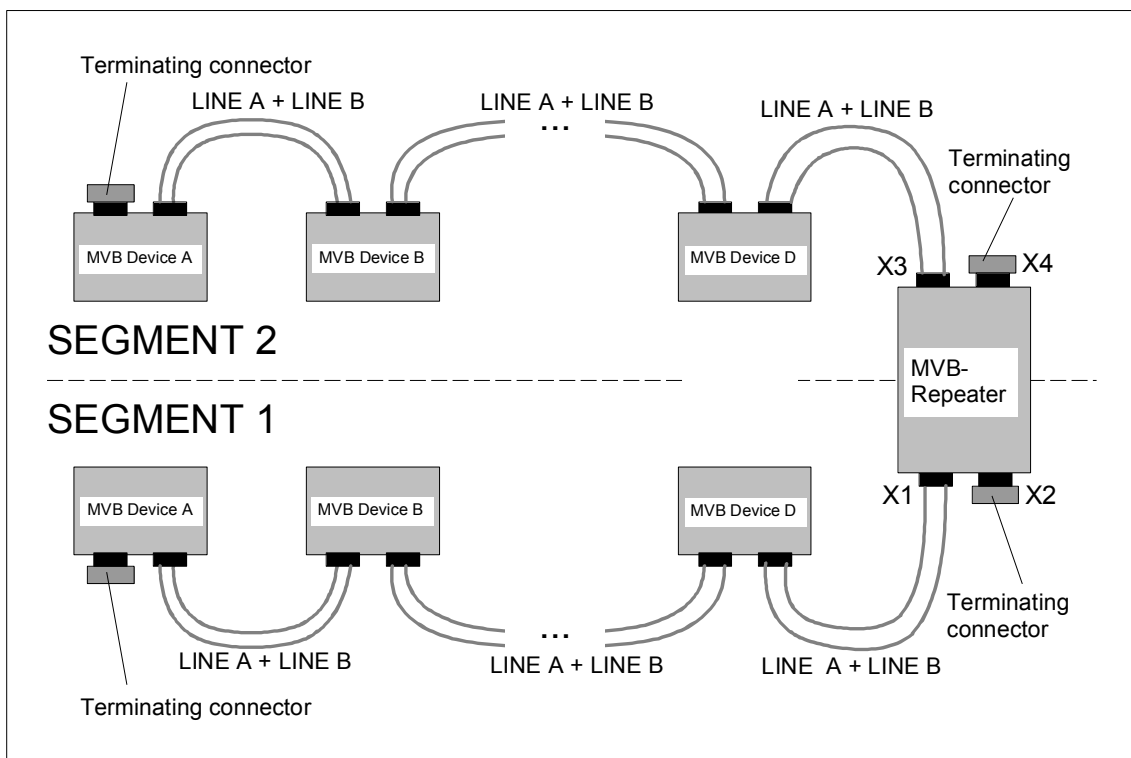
Terminating connector

LINE A + LINE B

LINE A + LINE B

...

LINE A + LINE B

Terminating connector

MVB Device A

MVB Device B

MVB Device D

X3

X4

SEGMENT 2

MVB-Repeater

SEGMENT 1

MVB Device A

MVB Device B

MVB Device D

X1

X2

...

Terminating connector

LINE A + LINE B

LINE A + LINE B

LINE A + LINE B

Terminating connector